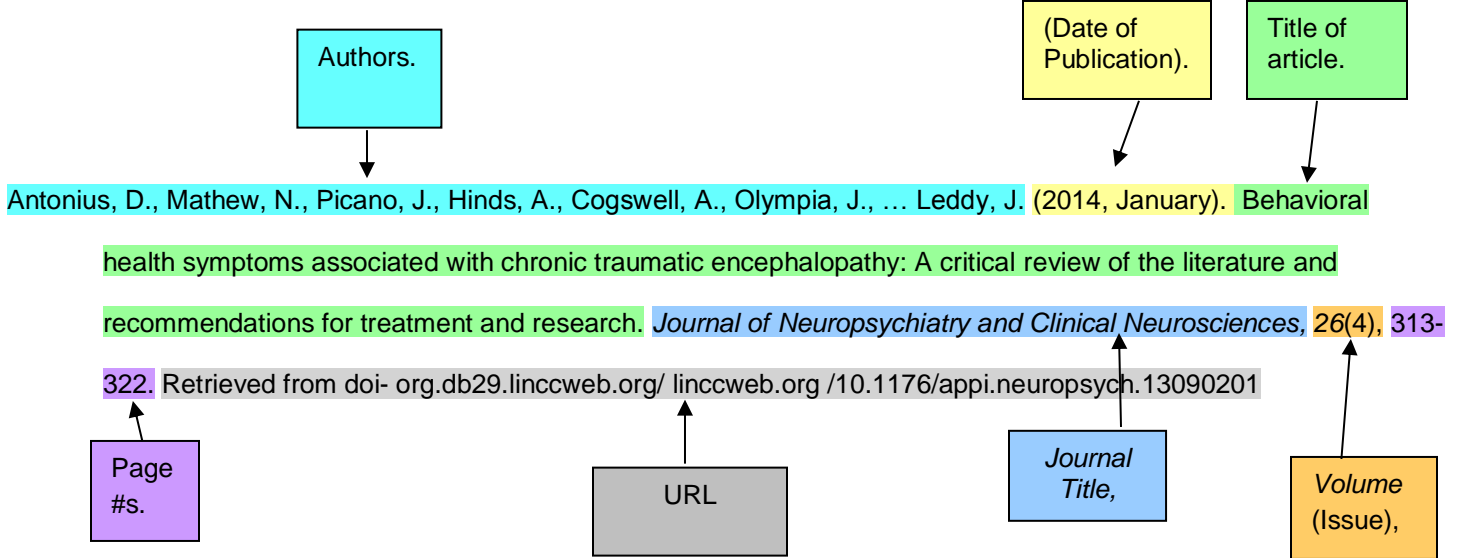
Authors.

(Date of Publication).

Title of article.

Antonius, D., Mathew, N., Picano, J., Hinds, A., Cogswell, A., Olympia, J., … Leddy, J. (2014, January). Behavioral health symptoms associated with chronic traumatic encephalopathy: A critical review of the literature and recommendations for treatment and research. *Journal of Neuropsychiatry and Clinical Neurosciences,* *26*(4), 313-322. Retrieved from doi- org.db29.linccweb.org/ linccweb.org /10.1176/appi.neuropsych.13090201

Page #s.

URL

*Journal Title,*

*Volume* (Issue),